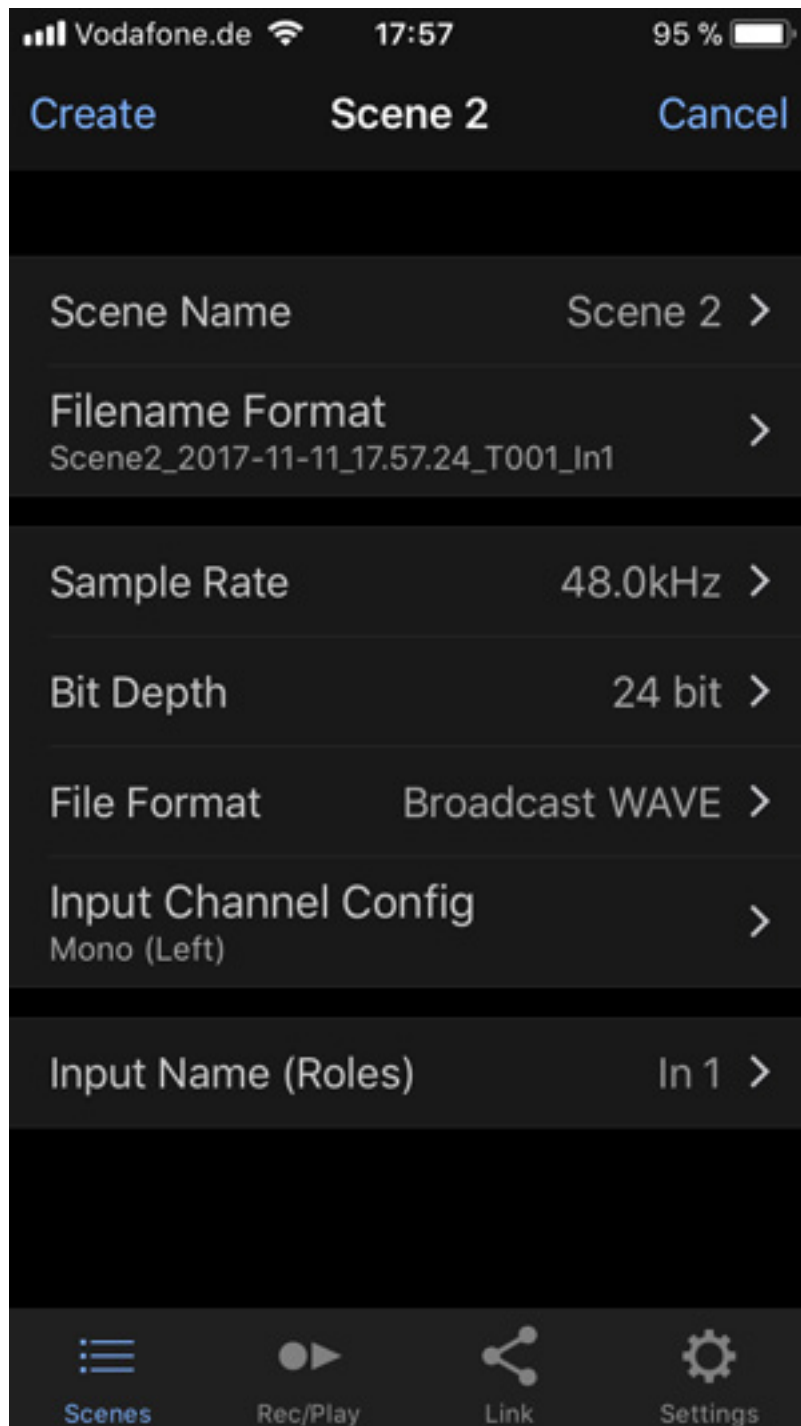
Vodafone.de 17:57 95 %

Create Scene 2 Cancel

Scene Name Scene 2 >

Filename Format
Scene2_2017-11-11_17.57.24_T001_In1 >

Sample Rate 48.0kHz >

Bit Depth 24 bit >

File Format Broadcast WAVE >

Input Channel Config
Mono (Left) >

Input Name (Roles) In 1 >

Scenes Rec/Play Link Settings